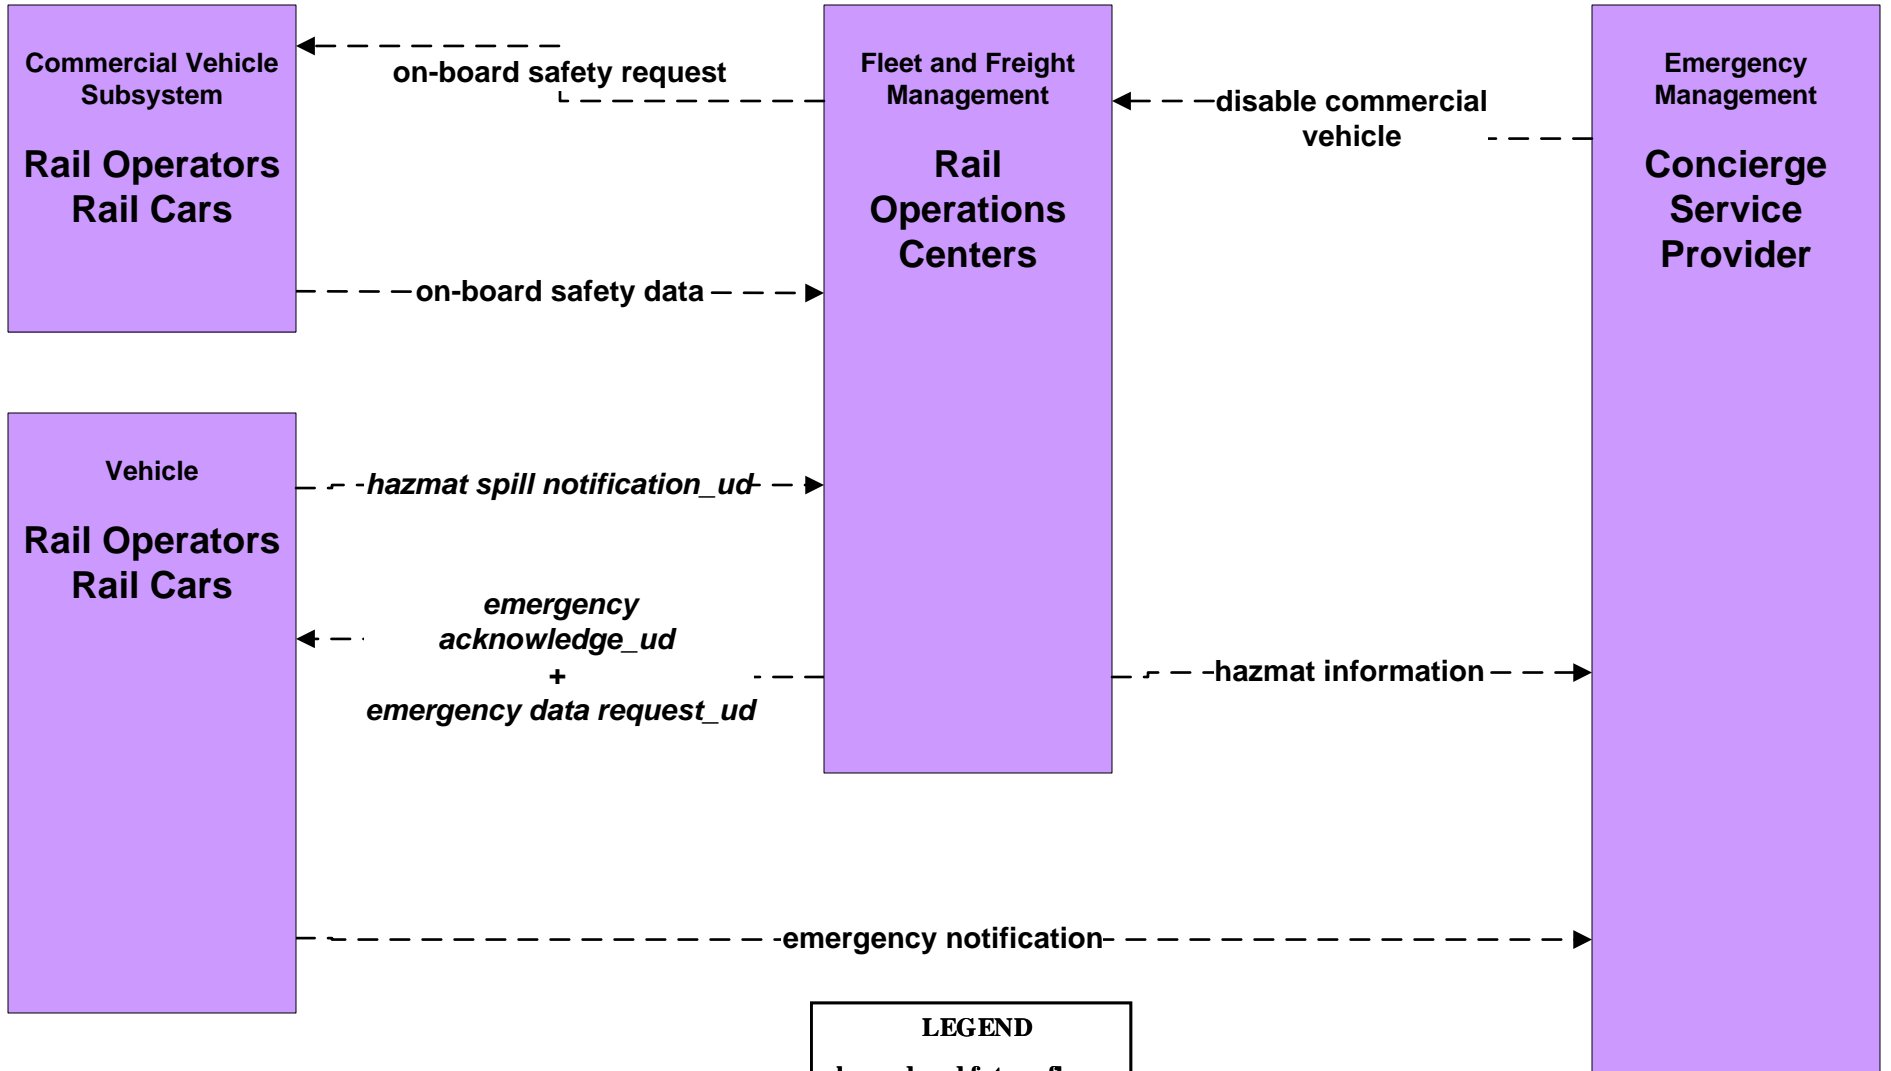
Commercial Vehicle Subsystem

Rail Operators Rail Cars

on-board safety request

Fleet and Freight Management

Rail Operations Centers

disable commercial vehicle

Emergency Management

Concierge Service Provider

on-board safety data

Vehicle

Rail Operators Rail Cars

hazmat spill notification_ud

emergency acknowledge_ud + emergency data request_ud

hazmat information

emergency notification

LEGEND

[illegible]